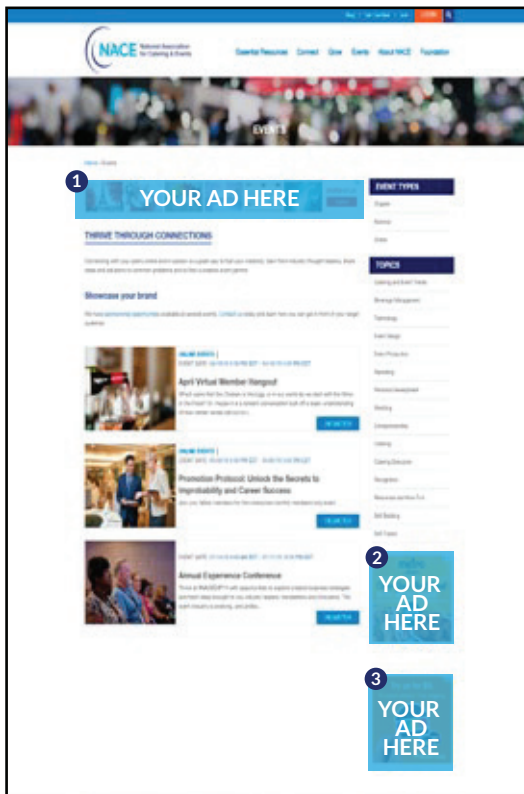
NACE National Association for Catering & Events

Essential Resources Connect Grow Events About NACE Foundation

EVENTS

1
YOUR AD HERE

THRIVE THROUGH CONNECTIONS

Showcase your brand

April Virtual Member Hangout

Promotion Protocol: Unlock the Secrets to Improbability and Career Success

Annual Experience Conference

EVENT TYPES

TOPICS

2
YOUR AD HERE

3
YOUR AD HERE